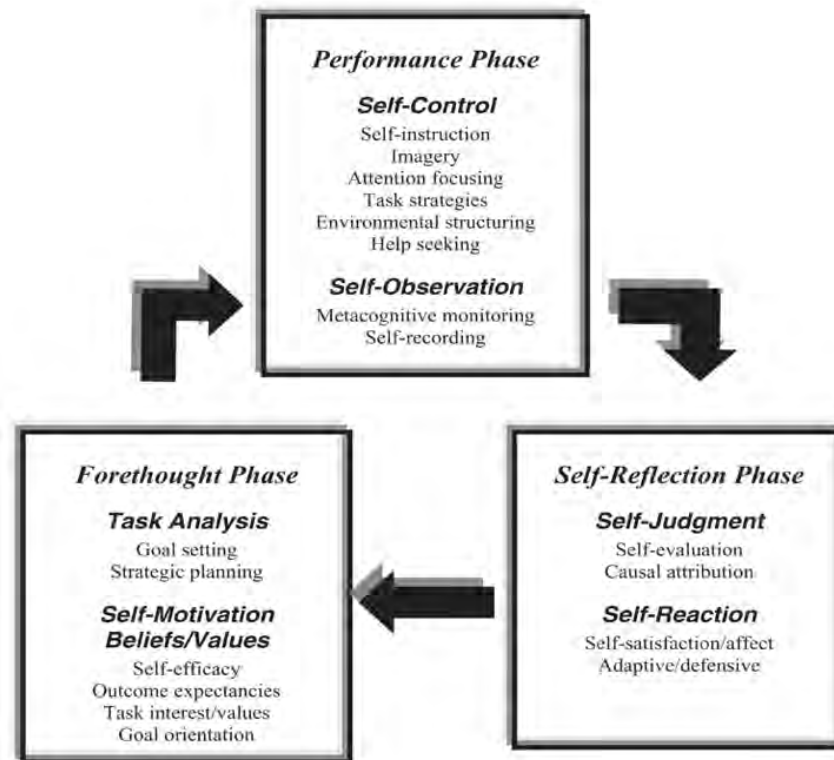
Performance Phase

Self-Control

Self-instruction
Imagery
Attention focusing
Task strategies
Environmental structuring
Help seeking

Self-Observation

Metacognitive monitoring
Self-recording

Forethought Phase

Task Analysis

Goal setting
Strategic planning

Self-Motivation Beliefs/Values

Self-efficacy
Outcome expectancies
Task interest/values
Goal orientation

Self-Reflection Phase

Self-Judgment

Self-evaluation
Causal attribution

Self-Reaction

Self-satisfaction/affect
Adaptive/defensive